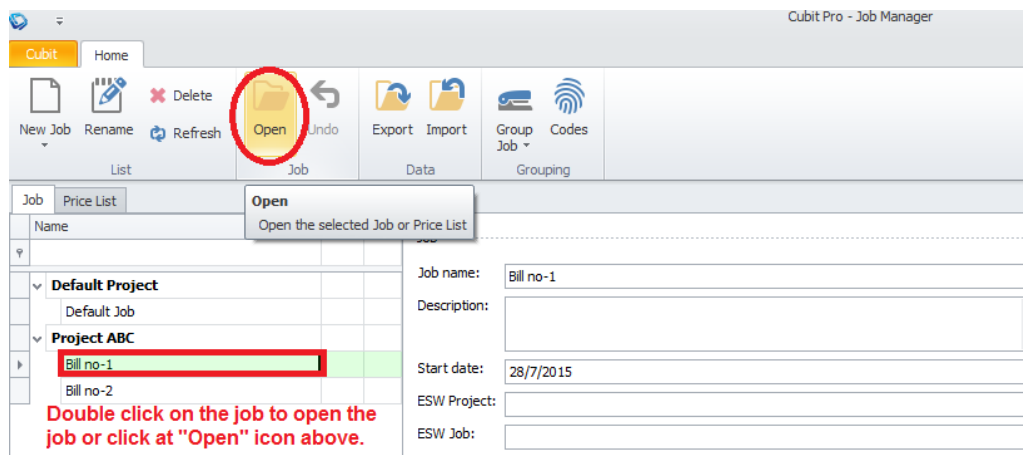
Cubit Pro - Job Manager

Cubit
Home

New Job
Rename
Delete
Refresh
List

Open
Undo
Job

Export
Import
Data

Group Job
Codes
Grouping

Job
Price List

Open
Open the selected Job or Price List

Name

Default Project
Default Job
Project ABC
Bill no-1
Bill no-2

Double click on the job to open the job or click at "Open" icon above.

Job name: Bill no-1
Description:
Start date: 28/7/2015
ESW Project:
ESW Job: